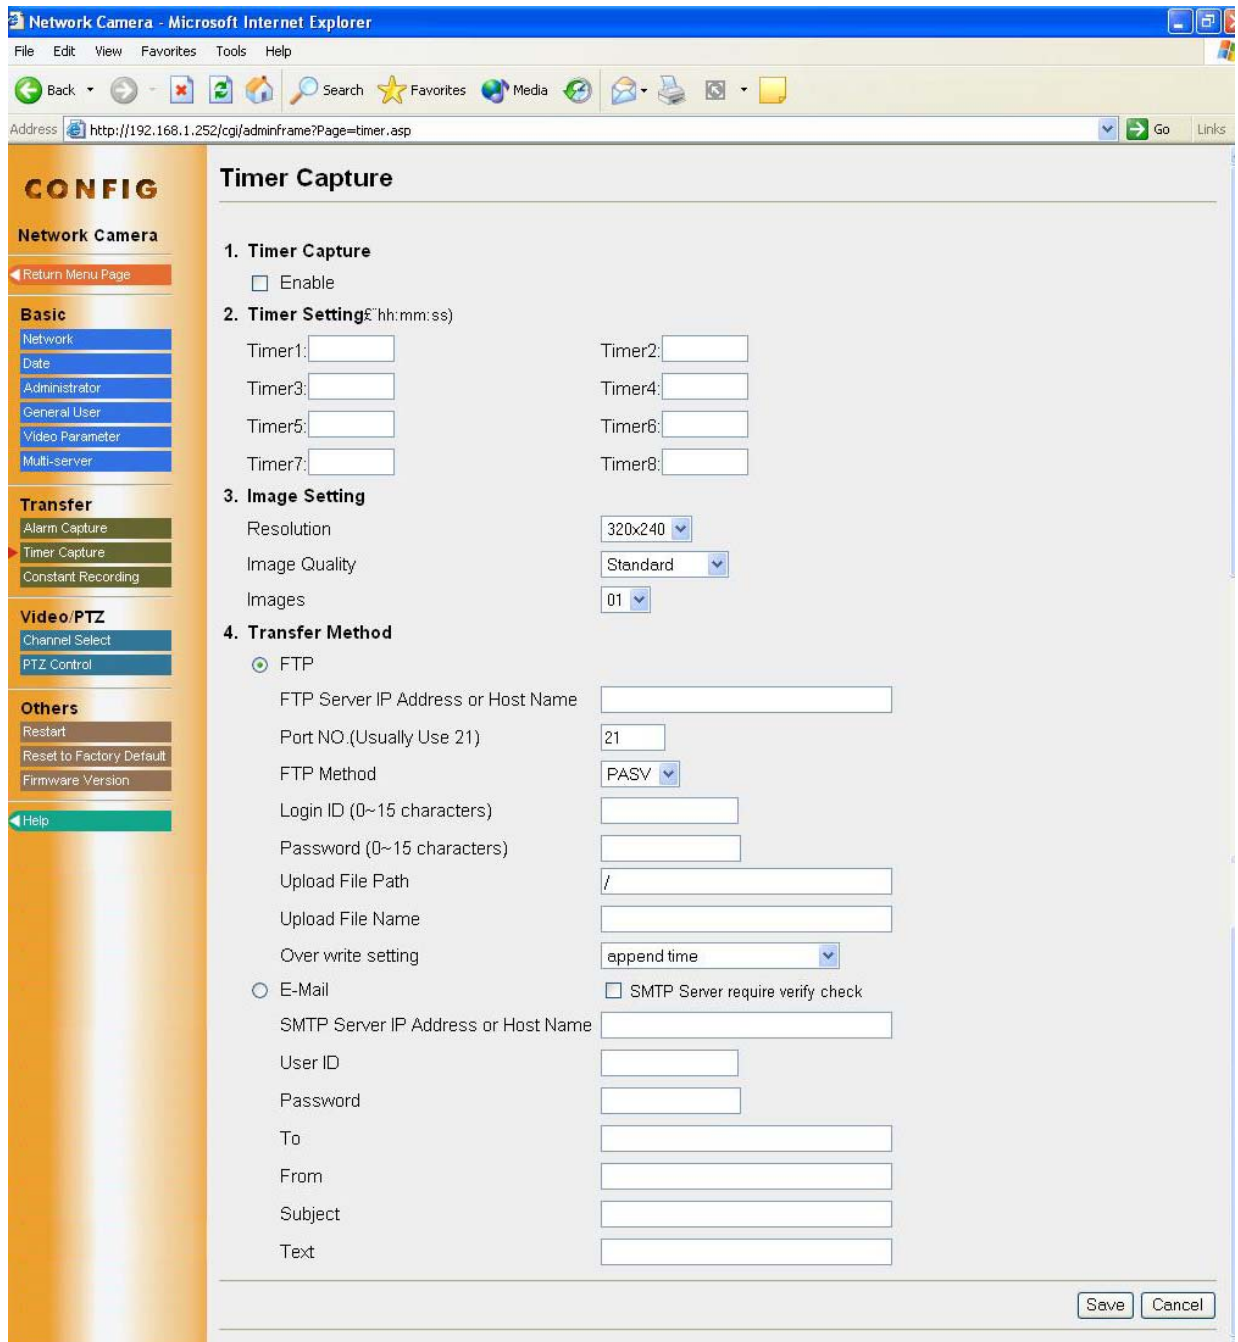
Network Camera - Microsoft Internet Explorer

File Edit View Favorites Tools Help

Back Search Favorites Media

Address http://192.168.1.252/cgi/adminframe?Page=timer.asp Go Links

CONFIG

Network Camera

Return Menu Page

Basic
Network
Date
Administrator
General User
Video Parameter
Multi-server

Transfer
Alarm Capture
Timer Capture
Constant Recording

Video/PTZ
Channel Select
PTZ Control

Others
Restart
Reset to Factory Default
Firmware Version

Help

Timer Capture

1. Timer Capture
Enable

2. Timer Setting£¨hh:mm:ss)

Timer1: Timer2:
Timer3: Timer4:
Timer5: Timer6:
Timer7: Timer8:

3. Image Setting
Resolution 320x240
Image Quality Standard
Images 01

4. Transfer Method
FTP
FTP Server IP Address or Host Name
Port NO.(Usually Use 21) 21
FTP Method PASV
Login ID (0~15 characters)
Password (0~15 characters)
Upload File Path /
Upload File Name
Over write setting append time
E-Mail
SMTP Server require verify check
SMTP Server IP Address or Host Name
User ID
Password
To
From
Subject
Text

Save Cancel